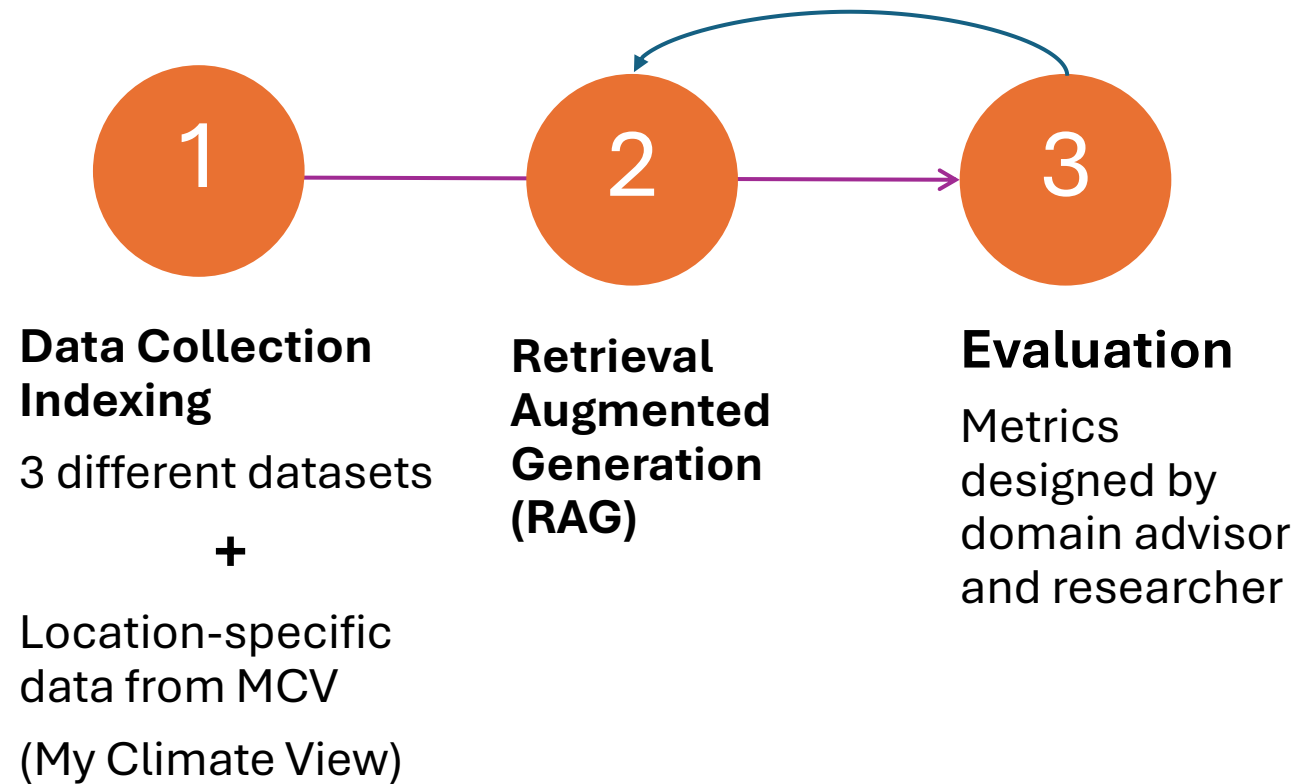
1

2

3

**Data Collection Indexing**

3 different datasets

+

Location-specific data from MCV

(My Climate View)

**Retrieval Augmented Generation (RAG)**

**Evaluation**

Metrics designed by domain advisor and researcher